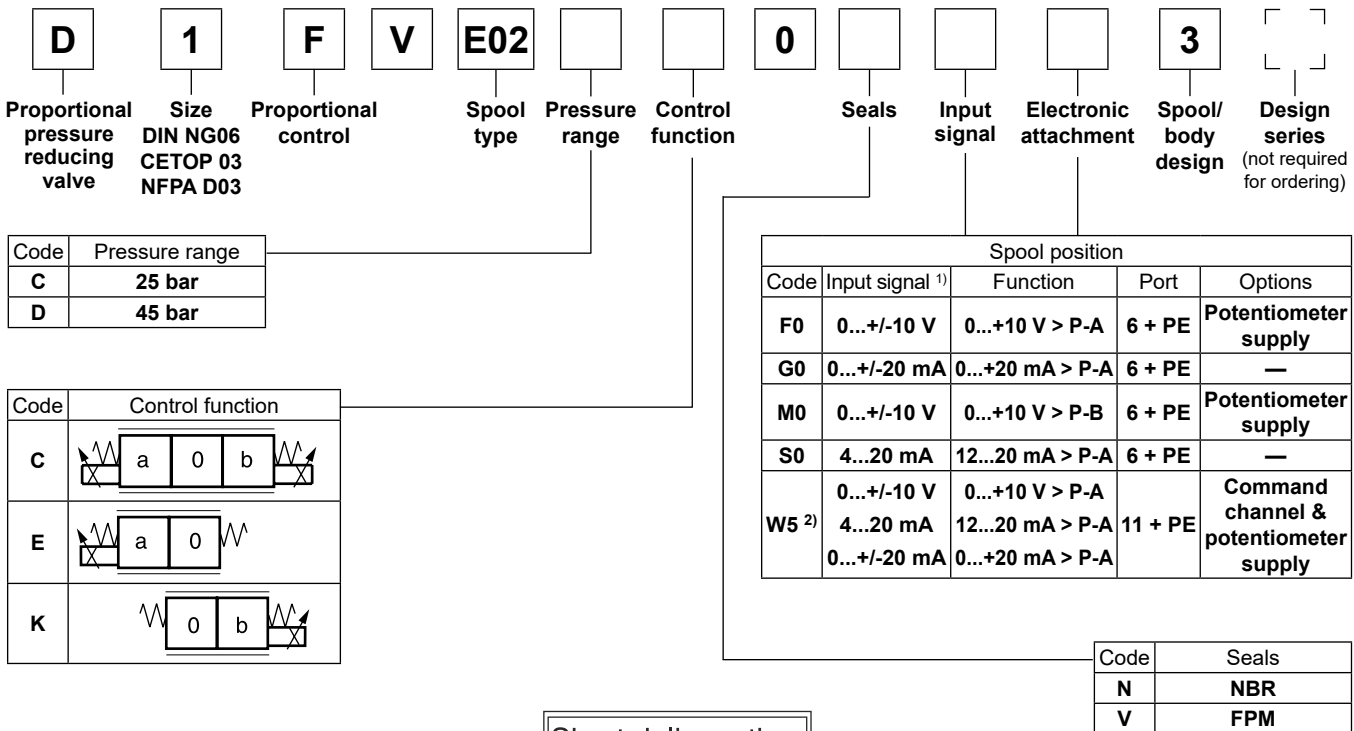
D 1 F V E02 0 3

Proportional pressure reducing valve

Size DIN NG06 CETOP 03 NFPA D03

Proportional control

Spool type

Pressure range

Control function

Seals

Input signal

Electronic attachment

Spool/ body design

Design series (not required for ordering)

| Code | Pressure range |
|---|---|
| C | 25 bar |
| D | 45 bar |

| Code | Control function |
|---|---|
| C | a 0 b |
| E | a 0 |
| K | 0 b |

| Spool position | | | | |
|---|---|---|---|---|
| Code | Input signal $^{1)}$ | Function | Port | Options |
| F0 | 0...+/-10 V | 0...+10 V > P-A | 6 + PE | Potentiometer supply |
| G0 | 0...+/-20 mA | 0...+20 mA > P-A | 6 + PE | — |
| M0 | 0...+/-10 V | 0...+10 V > P-B | 6 + PE | Potentiometer supply |
| S0 | 4...20 mA | 12...20 mA > P-A | 6 + PE | — |
| W5 $^{2)}$ | 0...+/-10 V 4...20 mA 0...+/-20 mA | 0...+10 V > P-A 12...20 mA > P-A 0...+20 mA > P-A | 11 + PE | Command channel & potentiometer supply |

| Code | Seals |
|---|---|
| N | NBR |
| V | FPM |

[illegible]